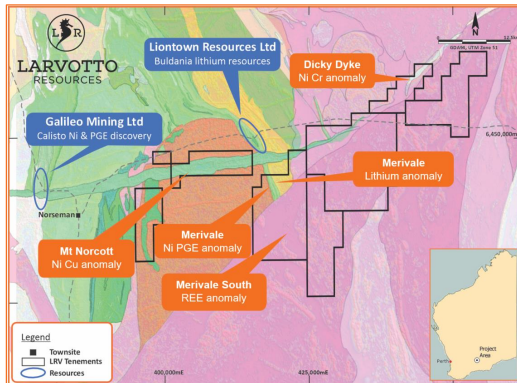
LR
LARVOTTO
RESOURCES

Liontown Resources Ltd
Buldania lithium resources

Dicky Dyke
Ni Cr anomaly

N

GDA94, UTM Zone 51

6,450,000mN

Galileo Mining Ltd
Calisto Ni & PGE discovery

Merivale
Lithium anomaly

Norseman

Mt Norcott
Ni Cu anomaly

Merivale
Ni PGE anomaly

Merivale South
REE anomaly

Legend
Townsite
LRV Tenements
Resources

400,000mE

420,000mE

Perth

Project Area